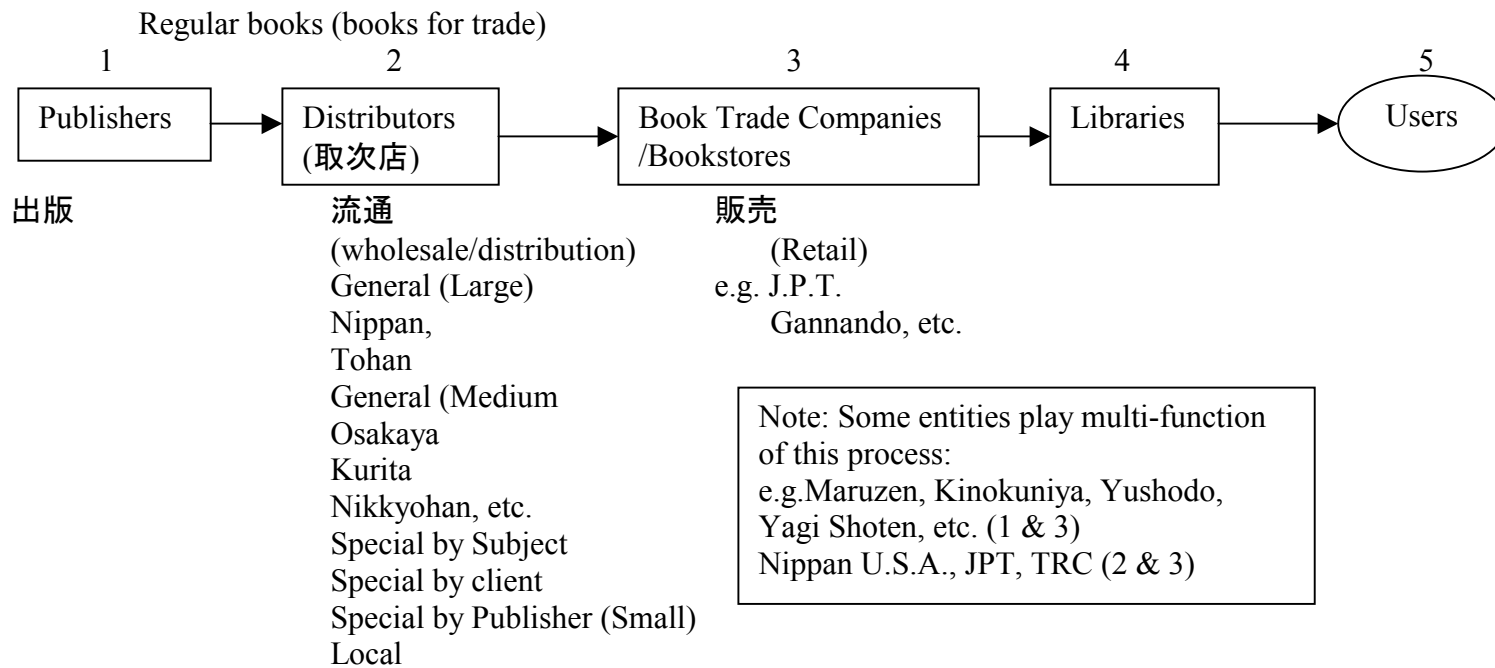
Regular books (books for trade)

1

Publishers

出版

2

Distributors
(取次店)

流通
(wholesale/distribution)
General (Large)
Nippan,
Tohan
General (Medium
Osakaya
Kurita
Nikkyohan, etc.
Special by Subject
Special by client
Special by Publisher (Small)
Local

3

Book Trade Companies
/Bookstores

販売
(Retail)
e.g. J.P.T.
Gannando, etc.

4

Libraries

5

Users

Note: Some entities play multi-function of this process:
e.g.Maruzen, Kinokuniya, Yushodo, Yagi Shoten, etc. (1 & 3)
Nippan U.S.A., JPT, TRC (2 & 3)